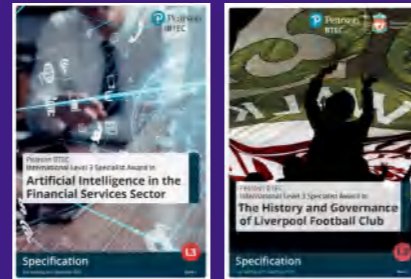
Pearson BTEC

Pearson BTEC International Level 3 Specialist Award in Artificial Intelligence in the Financial Services Sector

Specification

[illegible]

L3

Pearson BTEC

Pearson BTEC International Level 3 Specialist Award in The History and Governance of Liverpool Football Club

Specification

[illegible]